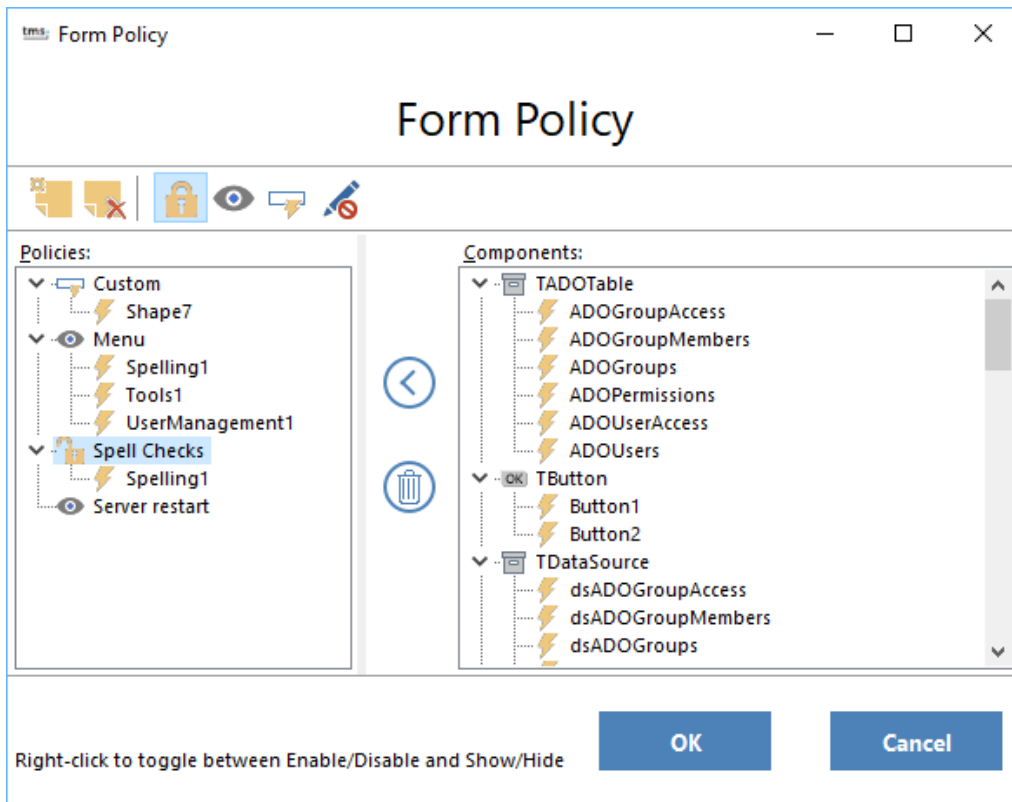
tms Form Policy

Form Policy

Policies:
Custom
Shape7
Menu
Spelling1
Tools1
UserManagement1
Spell Checks
Spelling1
Server restart

Components:
TADOTable
ADOGroupAccess
ADOGroupMembers
ADOGroups
ADOPermissions
ADOUserAccess
ADOUsers
OK TButton
Button1
Button2
TDataSource
dsADOGroupAccess
dsADOGroupMembers
dsADOGroups

Right-click to toggle between Enable/Disable and Show/Hide

OK

Cancel